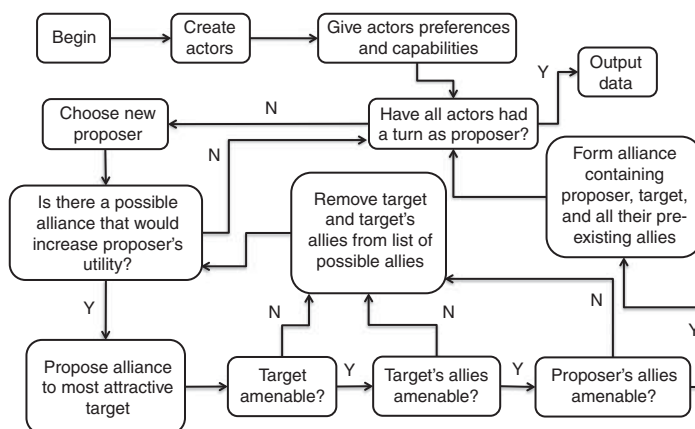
Begin

Create actors

Give actors preferences and capabilities

Y

Output data

Choose new proposer

N

Have all actors had a turn as proposer?

N

Form alliance containing proposer, target, and all their pre-existing allies

Is there a possible alliance that would increase proposer's utility?

Remove target and target's allies from list of possible allies

Y

N

N

N

Y

Propose alliance to most attractive target

Target amenable?

Y

Target's allies amenable?

Y

Proposer's allies amenable?